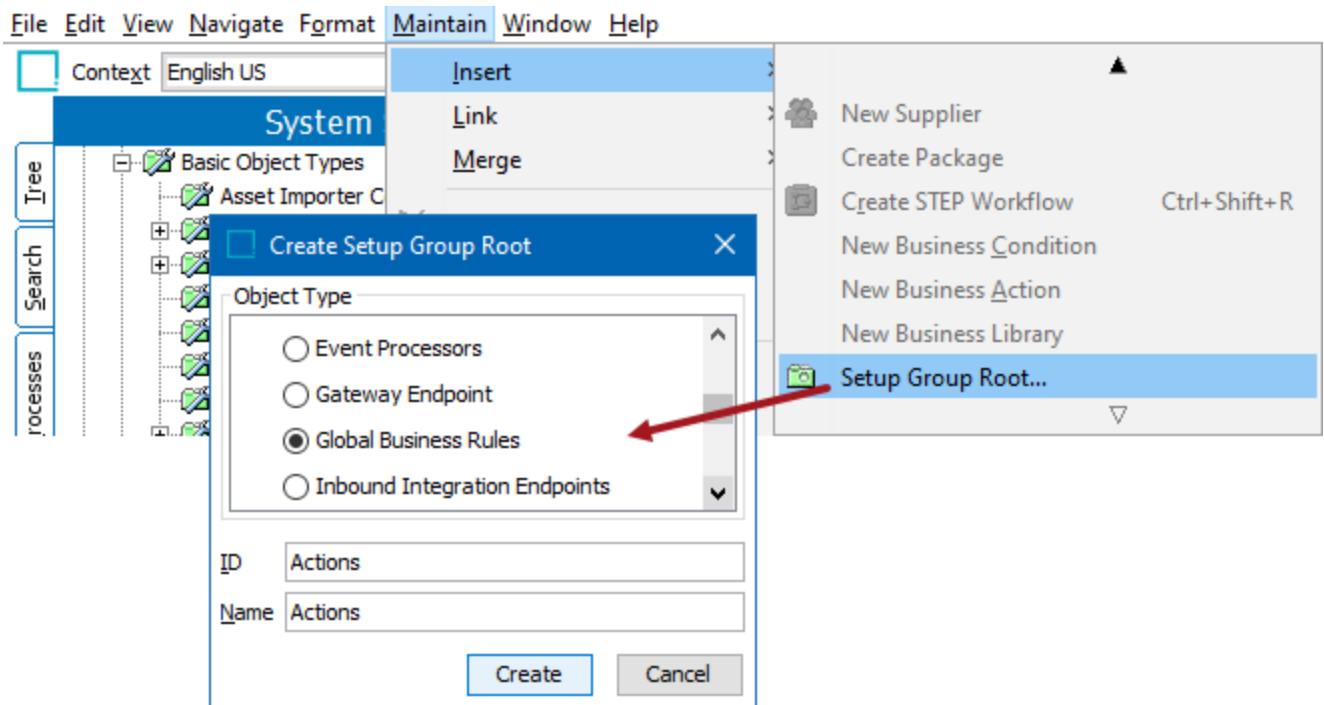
File Edit View Navigate Format Maintain Window Help

Context English US

System

Tree

Search

rocesses

Basic Object Types

Asset Importer C

Insert

Link

Merge

New Supplier

Create Package

Create STEP Workflow Ctrl+Shift+R

New Business Condition

New Business Action

New Business Library

Setup Group Root...

Create Setup Group Root

Object Type

Event Processors

Gateway Endpoint

Global Business Rules

Inbound Integration Endpoints

ID Actions

Name Actions

Create Cancel